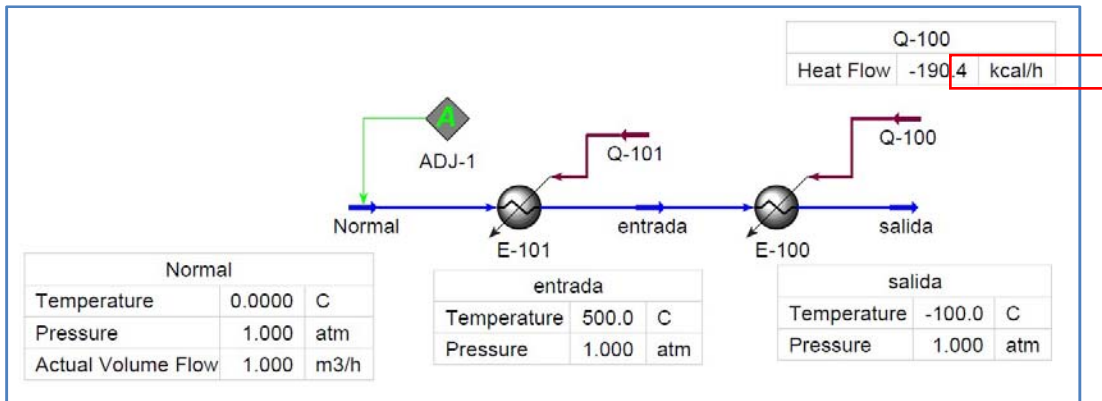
| Q-100 | | |
|---|---|---|
| Heat Flow | -190.4 | kcal/h |

A

ADJ-1

Q-101

Q-100

Normal

E-101

entrada

E-100

salida

| Normal | | |
|---|---|---|
| Temperature | 0.0000 | C |
| Pressure | 1.000 | atm |
| Actual Volume Flow | 1.000 | m3/h |

| entrada | | |
|---|---|---|
| Temperature | 500.0 | C |
| Pressure | 1.000 | atm |

| salida | | |
|---|---|---|
| Temperature | -100.0 | C |
| Pressure | 1.000 | atm |